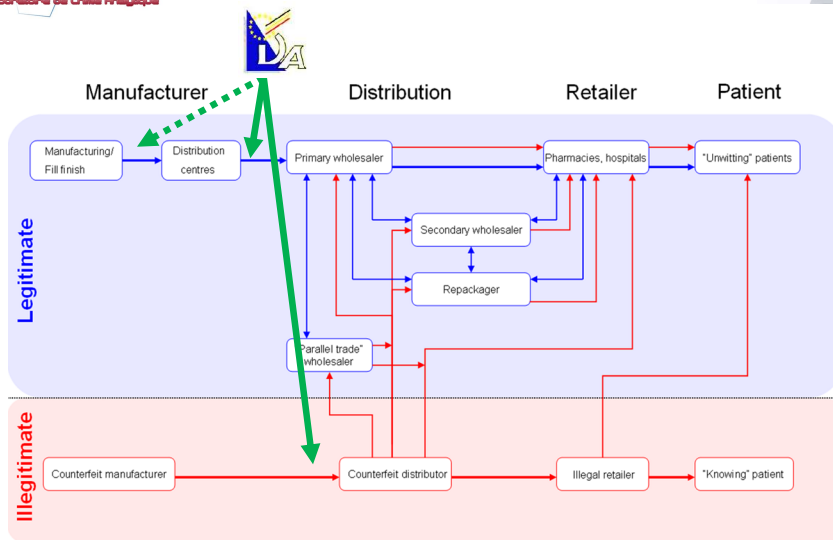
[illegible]

Manufacturer

Distribution

Retailer

Patient

Legitimate

Manufacturing/ Fill finish

Distribution centres

Primary wholesaler

Pharmacies, hospitals

"Unwitting" patients

Secondary wholesaler

Repackager

"Parallel trade" wholesaler

Illegitimate

Counterfeit manufacturer

Counterfeit distributor

Illegal retailer

"Knowing" patient